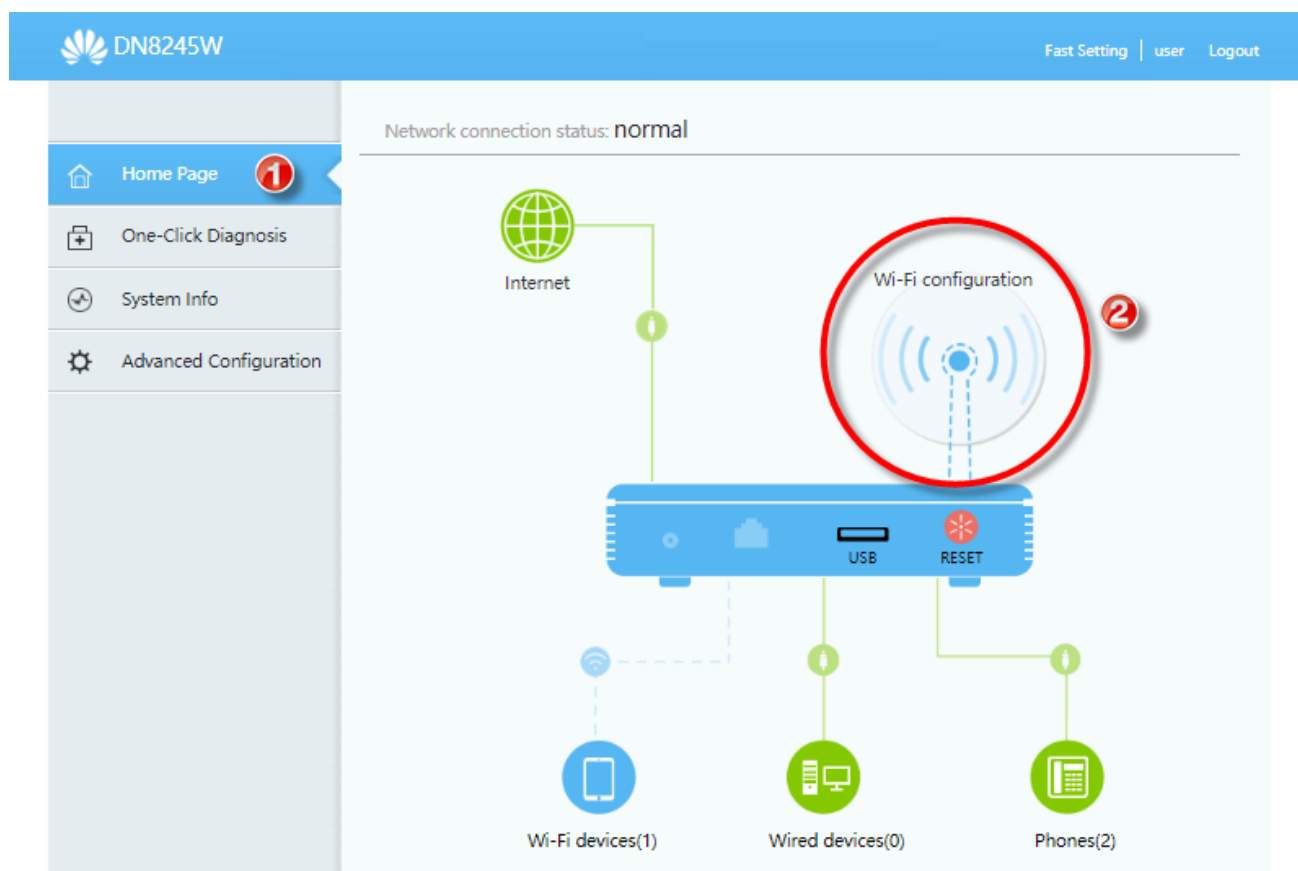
DN8245W

Fast Setting | user Logout

Home Page 1

One-Click Diagnosis

System Info

Advanced Configuration

Network connection status: normal

Internet

Wi-Fi configuration

2

USB

RESET

Wi-Fi devices(1)

Wired devices(0)

Phones(2)